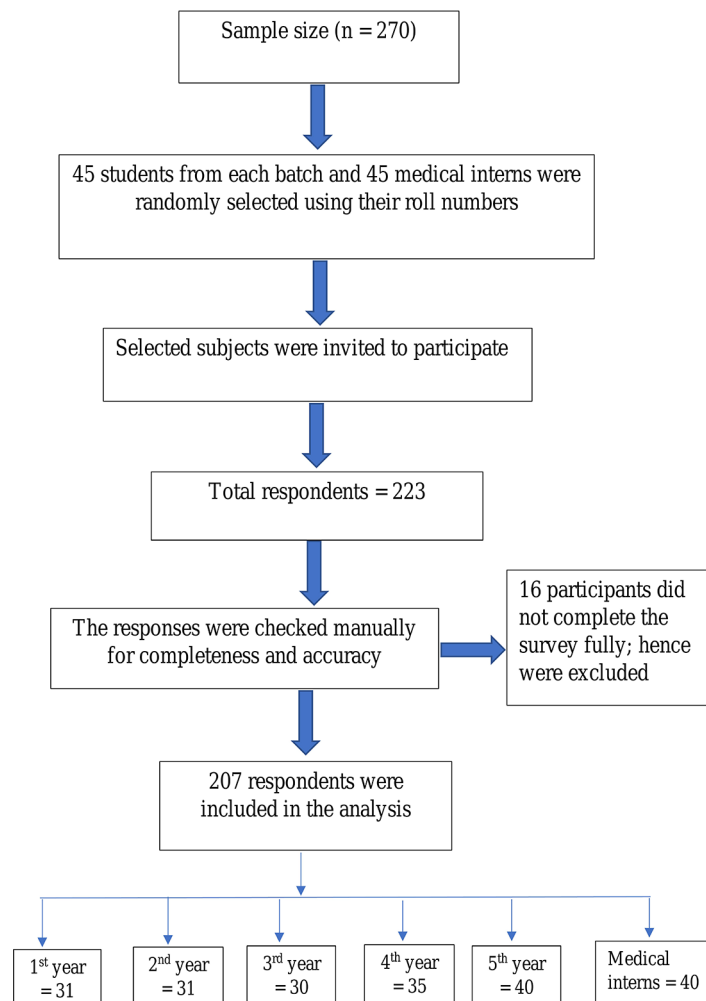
Sample size (n = 270)

45 students from each batch and 45 medical interns were randomly selected using their roll numbers

Selected subjects were invited to participate

Total respondents = 223

The responses were checked manually for completeness and accuracy

16 participants did not complete the survey fully; hence were excluded

207 respondents were included in the analysis

1$^{st}$ year = 31

2$^{nd}$ year = 31

3$^{rd}$ year = 30

4$^{th}$ year = 35

5$^{th}$ year = 40

Medical interns = 40